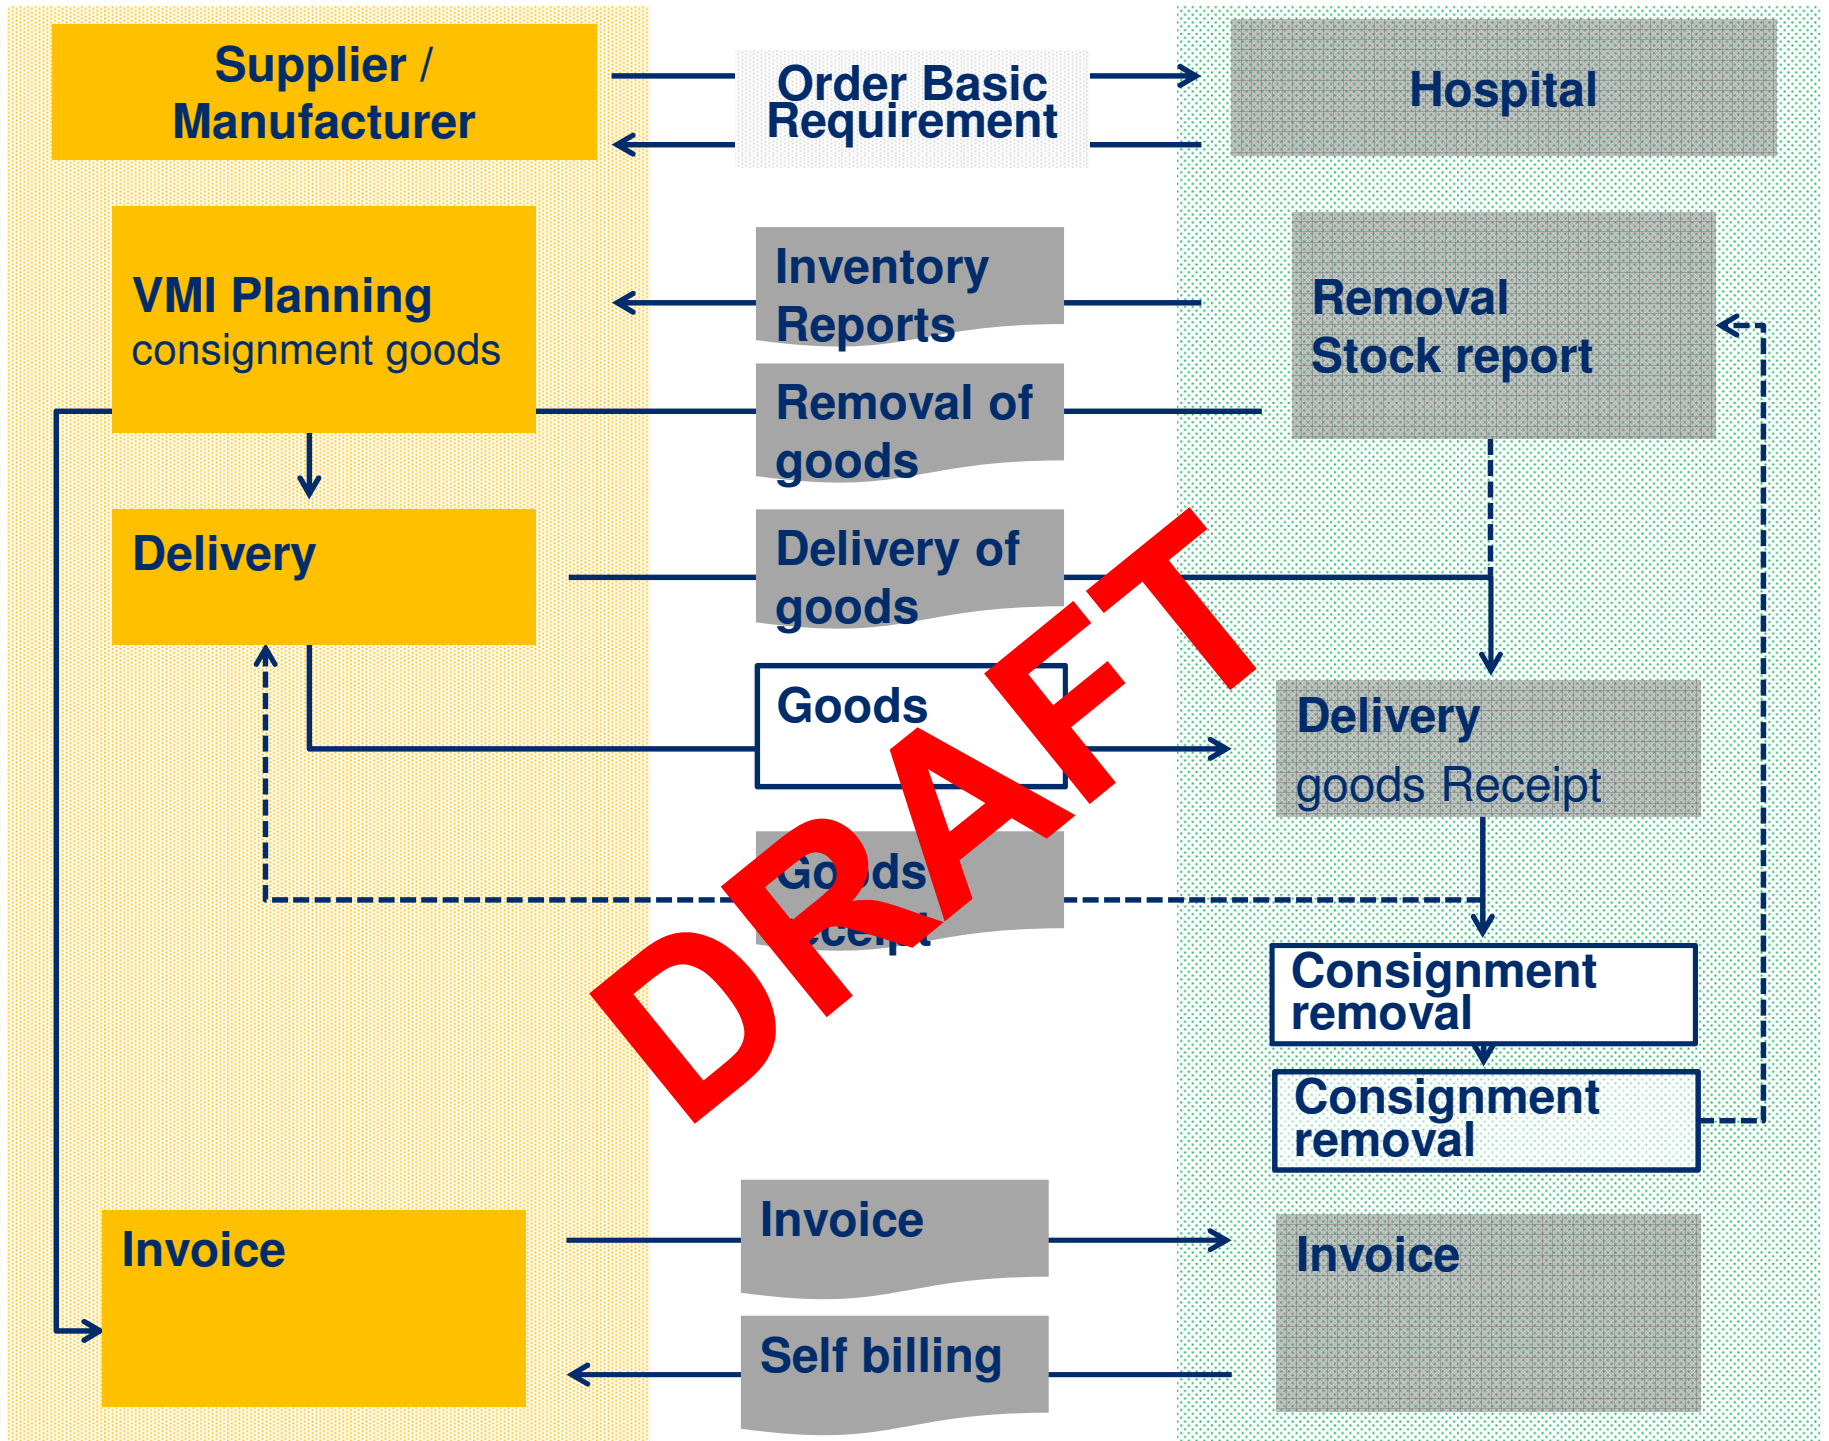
Supplier / Manufacturer

Order Basic Requirement

Hospital

VMI Planning
consignment goods

Inventory Reports

Removal Stock report

Removal of goods

Delivery

Delivery of goods

Goods

Delivery
goods Receipt

Go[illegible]ds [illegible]ceipt

DRAFT

Consignment removal

Consignment removal

Invoice

Invoice

Invoice

Self billing